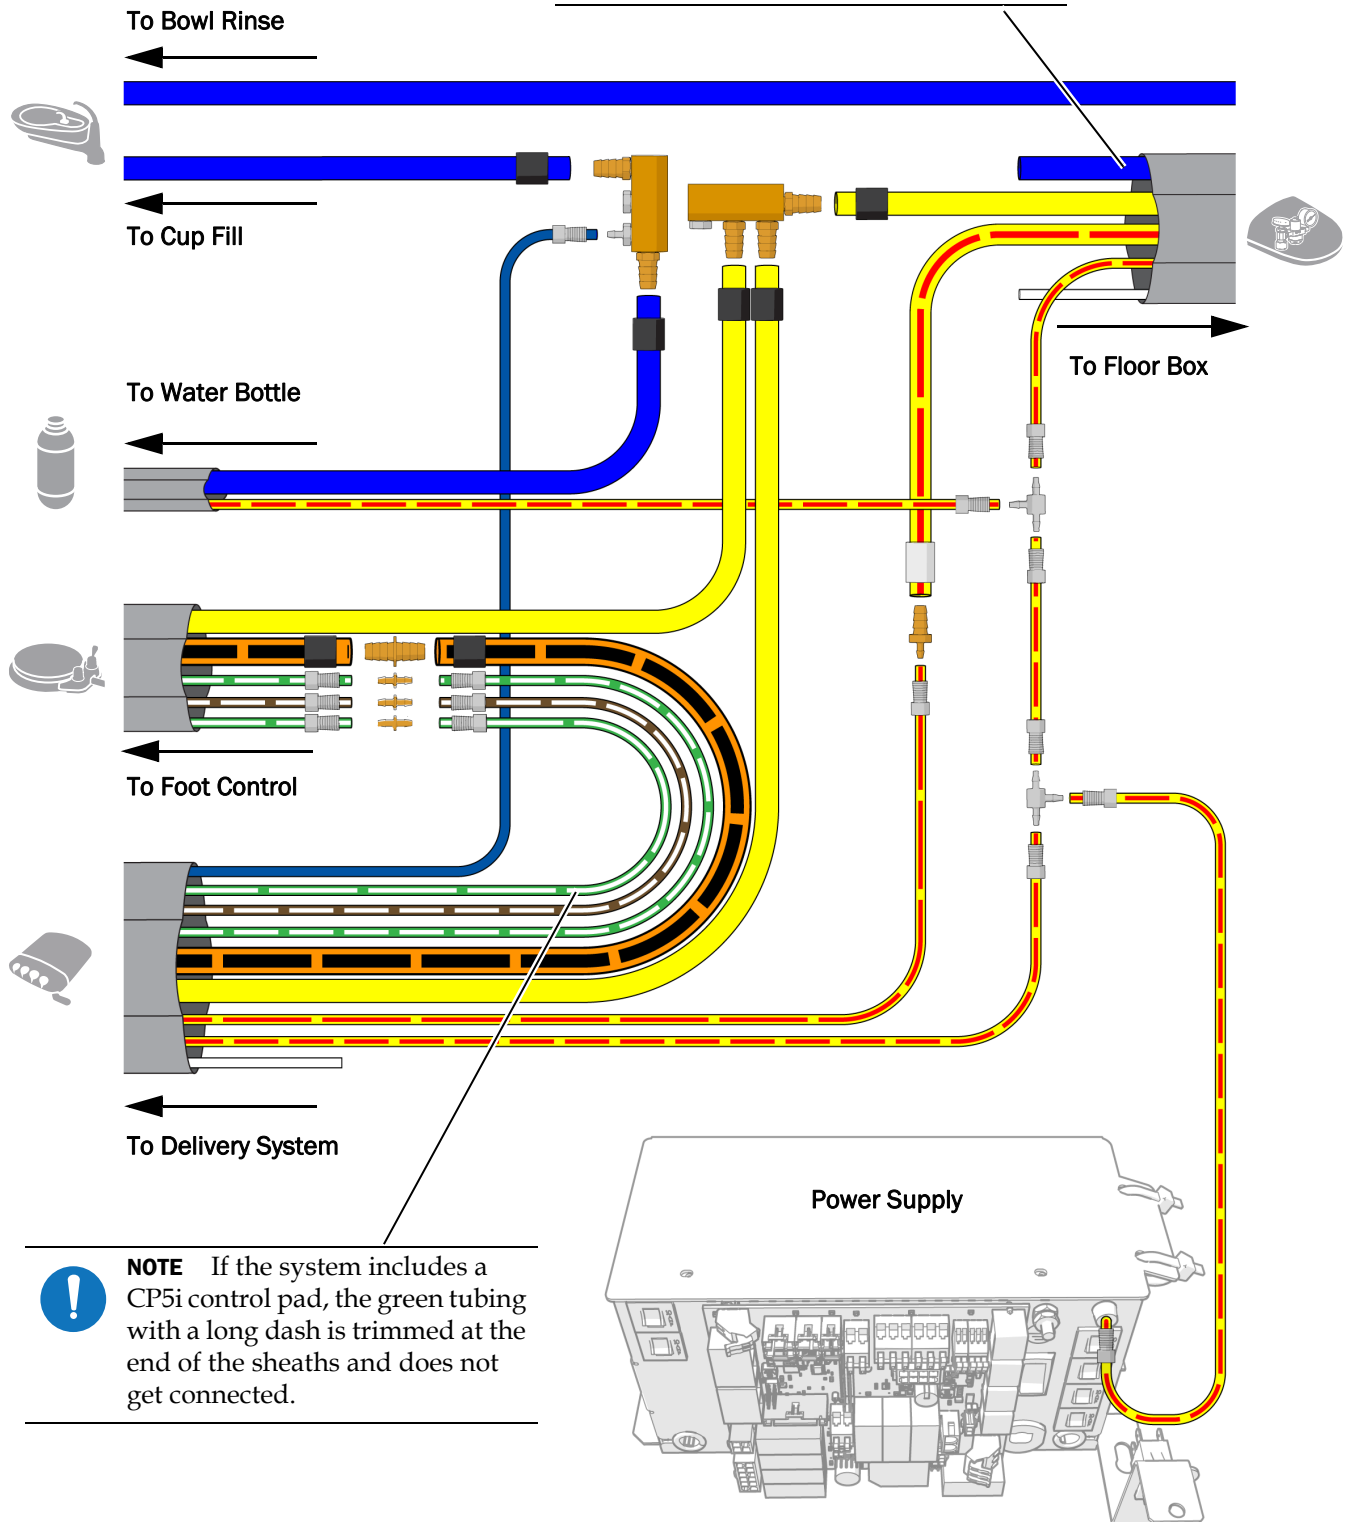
To Bowl Rinse

To Cup Fill

To Floor Box

To Water Bottle

To Foot Control

To Delivery System

Power Supply

NOTE If the system includes a CP5i control pad, the green tubing with a long dash is trimmed at the end of the sheaths and does not get connected.